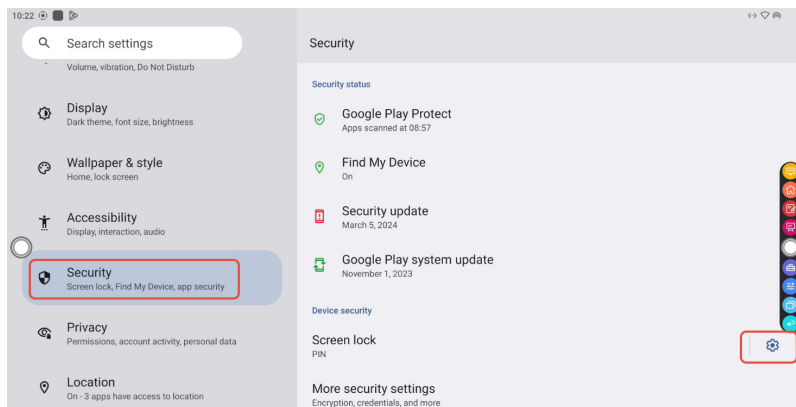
10:22

Search settings

Volume, vibration, Do Not Disturb

Display
Dark theme, font size, brightness

Wallpaper & style
Home, lock screen

Accessibility
Display, interaction, audio

Security
Screen lock, Find My Device, app security

Privacy
Permissions, account activity, personal data

Location
On - 3 apps have access to location

Security

Security status

Google Play Protect
Apps scanned at 08:57

Find My Device
On

Security update
March 5, 2024

Google Play system update
November 1, 2023

Device security

Screen lock
PIN

More security settings
Encryption, credentials, and more